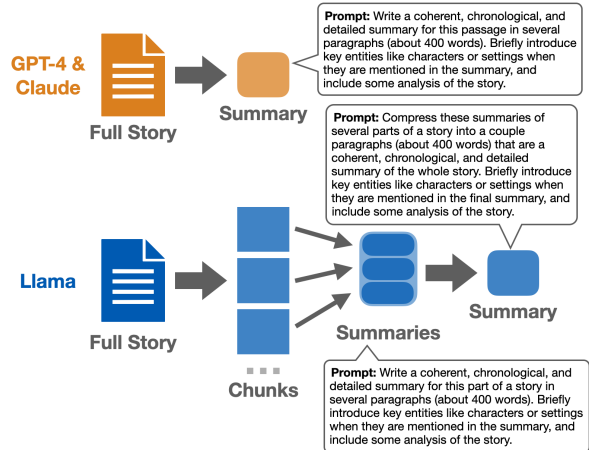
GPT-4 & Claude

Full Story

Summary

**Prompt:** Write a coherent, chronological, and detailed summary for this passage in several paragraphs (about 400 words). Briefly introduce key entities like characters or settings when they are mentioned in the summary, and include some analysis of the story.

**Prompt:** Compress these summaries of several parts of a story into a couple paragraphs (about 400 words) that are a coherent, chronological, and detailed summary of the whole story. Briefly introduce key entities like characters or settings when they are mentioned in the final summary, and include some analysis of the story.

Llama

Full Story

Chunks

Summaries

Summary

**Prompt:** Write a coherent, chronological, and detailed summary for this part of a story in several paragraphs (about 400 words). Briefly introduce key entities like characters or settings when they are mentioned in the summary, and include some analysis of the story.